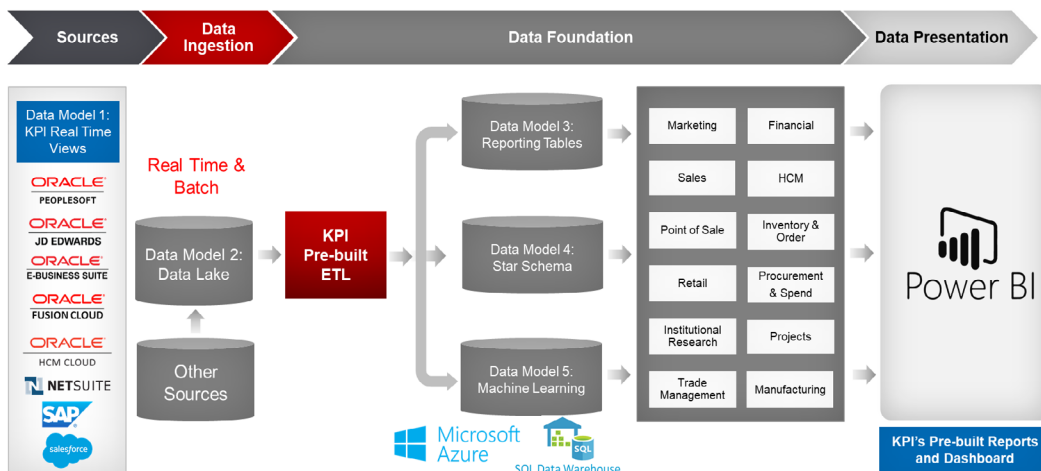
Sources

Data Ingestion

Data Foundation

Data Presentation

Data Model 1: KPI Real Time Views

ORACLE PEOPLESOFT

ORACLE JD EDWARDS

ORACLE E-BUSINESS SUITE

ORACLE FUSION CLOUD

ORACLE HCM CLOUD

NETSUITE

SAP

salesforce

Real Time & Batch

Data Model 2: Data Lake

Other Sources

KPI Pre-built ETL

Data Model 3: Reporting Tables

Data Model 4: Star Schema

Data Model 5: Machine Learning

Marketing

Financial

Sales

HCM

Point of Sale

Inventory & Order

Retail

Procurement & Spend

Institutional Research

Projects

Trade Management

Manufacturing

Power BI

Microsoft Azure

SQL

SQL Data Warehouse

KPI's Pre-built Reports and Dashboard